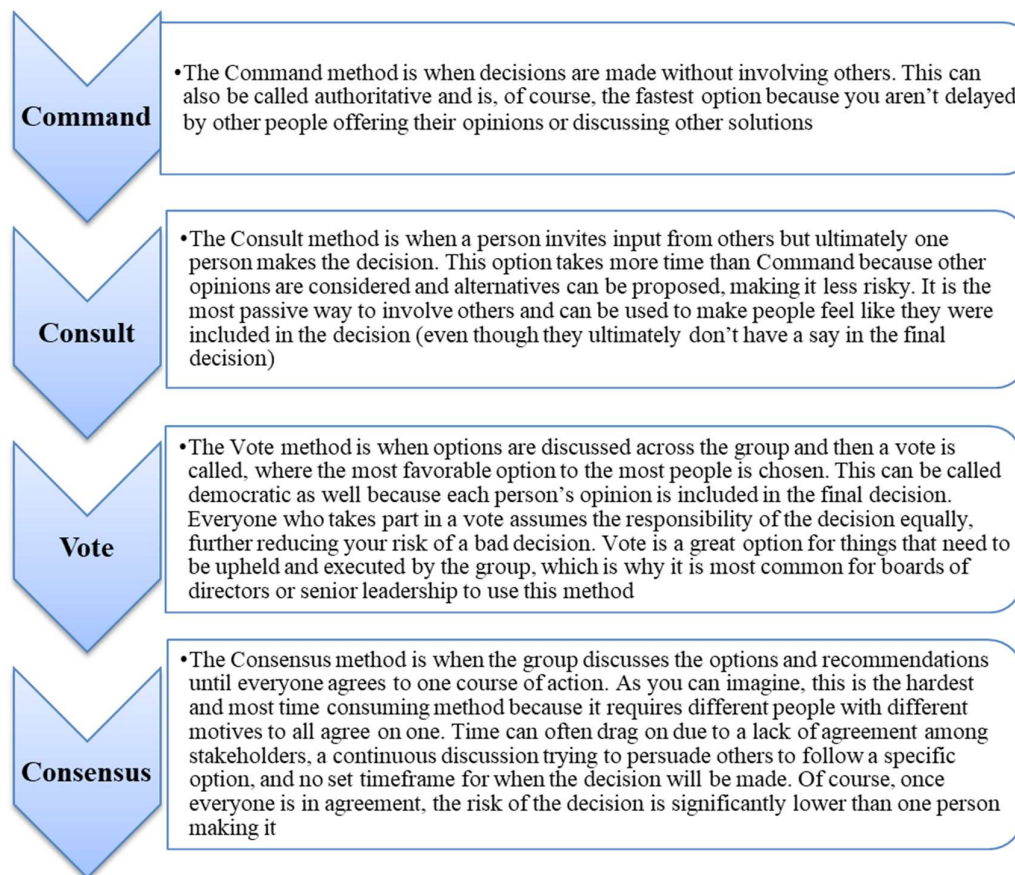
Command

•The Command method is when decisions are made without involving others. This can also be called authoritative and is, of course, the fastest option because you aren't delayed by other people offering their opinions or discussing other solutions

Consult

•The Consult method is when a person invites input from others but ultimately one person makes the decision. This option takes more time than Command because other opinions are considered and alternatives can be proposed, making it less risky. It is the most passive way to involve others and can be used to make people feel like they were included in the decision (even though they ultimately don't have a say in the final decision)

Vote

•The Vote method is when options are discussed across the group and then a vote is called, where the most favorable option to the most people is chosen. This can be called democratic as well because each person's opinion is included in the final decision. Everyone who takes part in a vote assumes the responsibility of the decision equally, further reducing your risk of a bad decision. Vote is a great option for things that need to be upheld and executed by the group, which is why it is most common for boards of directors or senior leadership to use this method

Consensus

•The Consensus method is when the group discusses the options and recommendations until everyone agrees to one course of action. As you can imagine, this is the hardest and most time consuming method because it requires different people with different motives to all agree on one. Time can often drag on due to a lack of agreement among stakeholders, a continuous discussion trying to persuade others to follow a specific option, and no set timeframe for when the decision will be made. Of course, once everyone is in agreement, the risk of the decision is significantly lower than one person making it